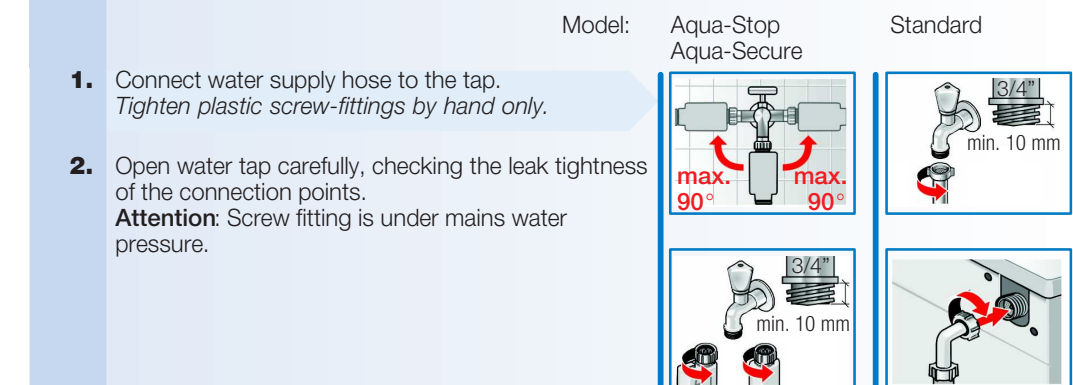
Model: Aqua-Stop Aqua-Secure

Standard

1. Connect water supply hose to the tap. *Tighten plastic screw-fittings by hand only.*

2. Open water tap carefully, checking the leak tightness of the connection points. **Attention**: Screw fitting is under mains water pressure.

max. 90°

max. 90°

3/4"

min. 10 mm

3/4"

min. 10 mm